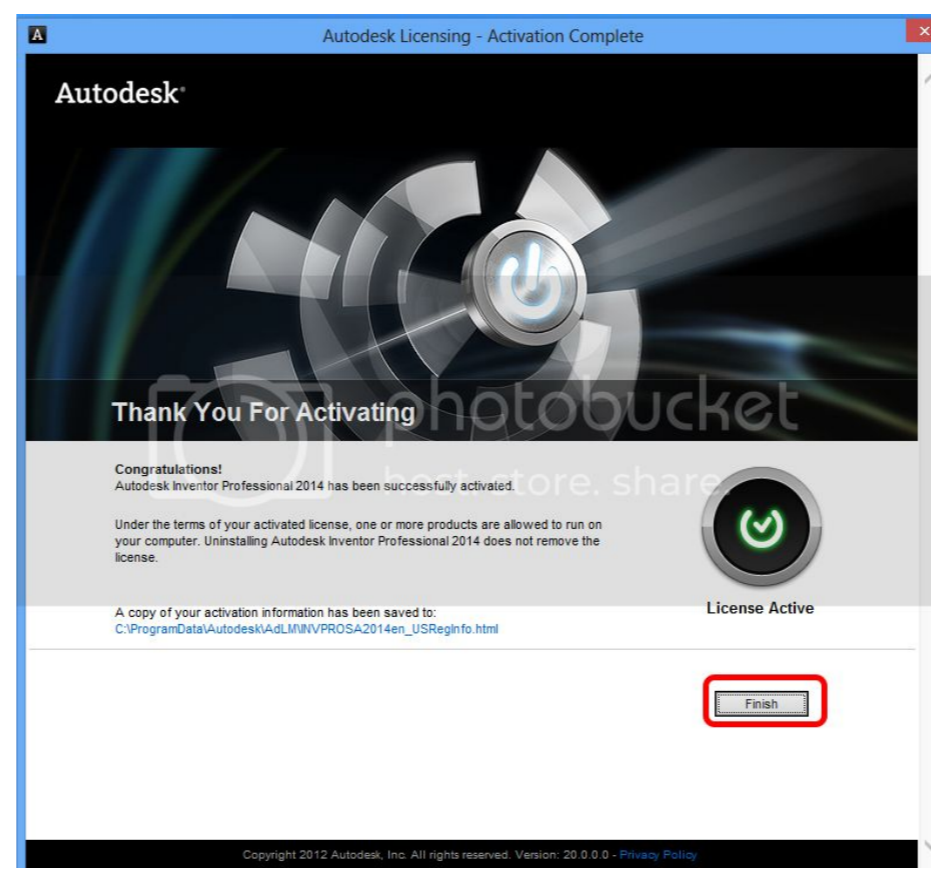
Autodesk Licensing - Activation Complete

Autodesk

Thank You For Activating

photobucket
host. store. share

Congratulations!
Autodesk Inventor Professional 2014 has been successfully activated.

Under the terms of your activated license, one or more products are allowed to run on your computer. Uninstalling Autodesk Inventor Professional 2014 does not remove the license.

A copy of your activation information has been saved to:
C:\ProgramData\Autodesk\AdLM\INVPROSA2014en_USRegInfo.html

License Active

Finish

Copyright 2012 Autodesk, Inc. All rights reserved. Version: 20.0.0.0 - Privacy Policy